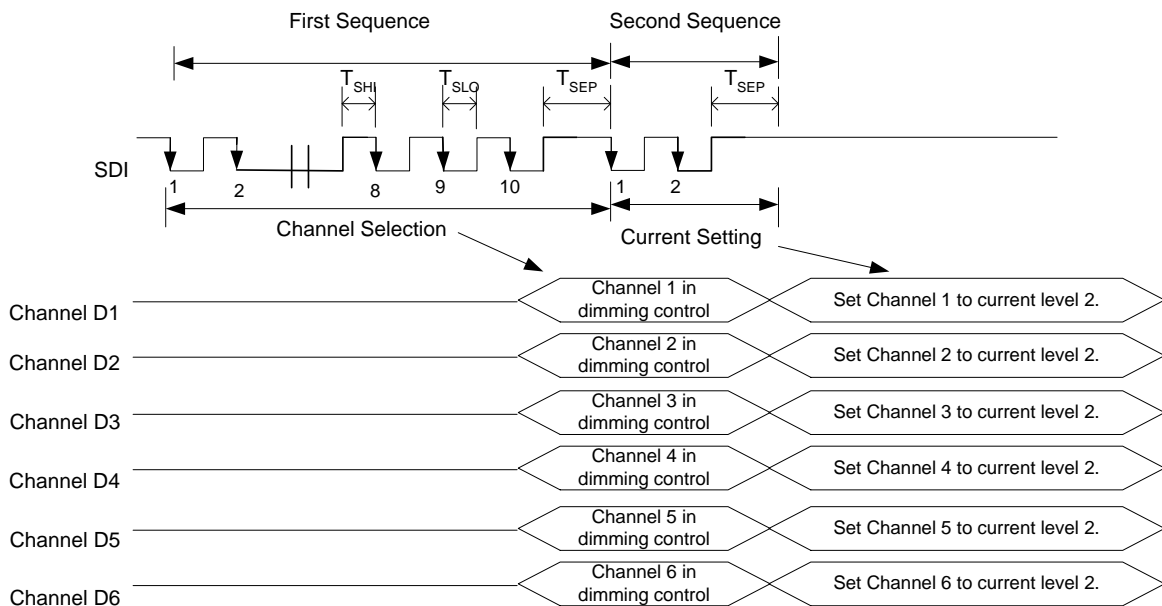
First Sequence

Second Sequence

$T_{SHI}$ $T_{SLO}$ $T_{SEP}$ $T_{SEP}$

SDI

1 2 8 9 10 1 2

Channel Selection

Current Setting

Channel D1 | Channel 1 in dimming control | Set Channel 1 to current level 2.

Channel D2 | Channel 2 in dimming control | Set Channel 2 to current level 2.

Channel D3 | Channel 3 in dimming control | Set Channel 3 to current level 2.

Channel D4 | Channel 4 in dimming control | Set Channel 4 to current level 2.

Channel D5 | Channel 5 in dimming control | Set Channel 5 to current level 2.

Channel D6 | Channel 6 in dimming control | Set Channel 6 to current level 2.